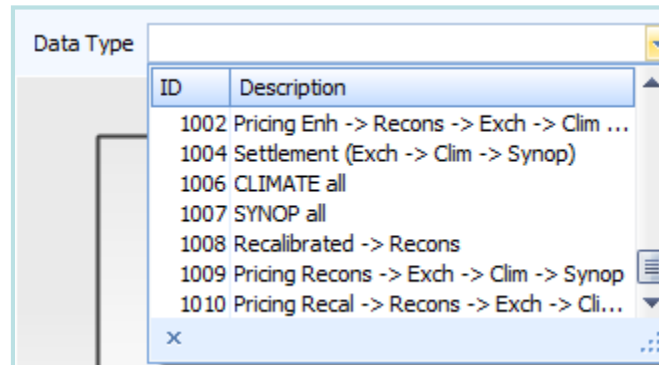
Data Type

| ID | Description |
|---|---|
| 1002 | Pricing Enh -> Recons -> Exch -> Clim ... |
| 1004 | Settlement (Exch -> Clim -> Synop) |
| 1006 | CLIMATE all |
| 1007 | SYNOP all |
| 1008 | Recalibrated -> Recons |
| 1009 | Pricing Recons -> Exch -> Clim -> Synop |
| 1010 | Pricing Recal -> Recons -> Exch -> Cli... |

×